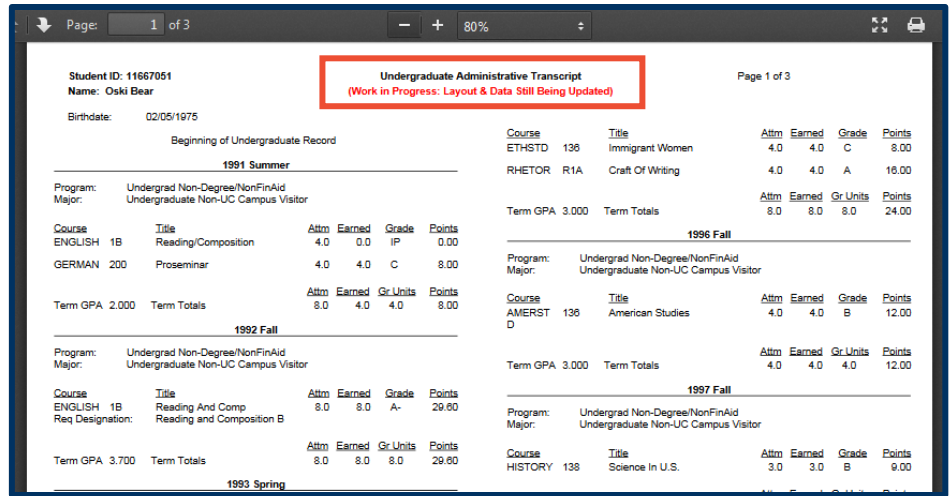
Page: 1 of 3

− + 80%

Student ID: 11667051
Name: Oski Bear

Undergraduate Administrative Transcript
(Work in Progress: Layout & Data Still Being Updated)

Page 1 of 3

Birthdate: 02/05/1975

Beginning of Undergraduate Record

1991 Summer

Program: Undergrad Non-Degree/NonFinAid
Major: Undergraduate Non-UC Campus Visitor

| Course | | Title | Attm | Earned | Grade | Points |
|---|---|---|---|---|---|---|
| ENGLISH | 1B | Reading/Composition | 4.0 | 0.0 | IP | 0.00 |
| GERMAN | 200 | Proseminar | 4.0 | 4.0 | C | 8.00 |

| | | Attm | Earned | Gr Units | Points |
|---|---|---|---|---|---|
| Term GPA 2.000 | Term Totals | 8.0 | 4.0 | 4.0 | 8.00 |

1992 Fall

Program: Undergrad Non-Degree/NonFinAid
Major: Undergraduate Non-UC Campus Visitor

| Course | | Title | Attm | Earned | Grade | Points |
|---|---|---|---|---|---|---|
| ENGLISH | 1B | Reading And Comp | 8.0 | 8.0 | A- | 29.60 |
| Req Designation: | | Reading and Composition B | | | | |

| | | Attm | Earned | Gr Units | Points |
|---|---|---|---|---|---|
| Term GPA 3.700 | Term Totals | 8.0 | 8.0 | 8.0 | 29.60 |

1993 Spring

| Course | | Title | Attm | Earned | Grade | Points |
|---|---|---|---|---|---|---|
| ETHSTD | 136 | Immigrant Women | 4.0 | 4.0 | C | 8.00 |
| RHETOR | R1A | Craft Of Writing | 4.0 | 4.0 | A | 16.00 |

| | | Attm | Earned | Gr Units | Points |
|---|---|---|---|---|---|
| Term GPA 3.000 | Term Totals | 8.0 | 8.0 | 8.0 | 24.00 |

1996 Fall

Program: Undergrad Non-Degree/NonFinAid
Major: Undergraduate Non-UC Campus Visitor

| Course | | Title | Attm | Earned | Grade | Points |
|---|---|---|---|---|---|---|
| AMERST D | 136 | American Studies | 4.0 | 4.0 | B | 12.00 |

| | | Attm | Earned | Gr Units | Points |
|---|---|---|---|---|---|
| Term GPA 3.000 | Term Totals | 4.0 | 4.0 | 4.0 | 12.00 |

1997 Fall

Program: Undergrad Non-Degree/NonFinAid
Major: Undergraduate Non-UC Campus Visitor

| Course | | Title | Attm | Earned | Grade | Points |
|---|---|---|---|---|---|---|
| HISTORY | 138 | Science In U.S. | 3.0 | 3.0 | B | 9.00 |